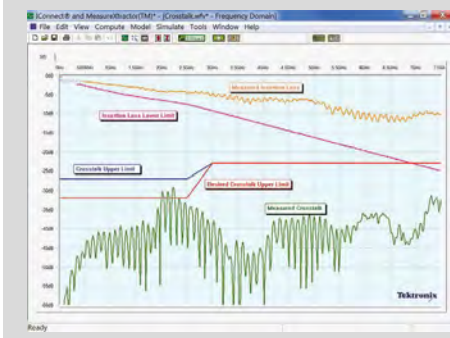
IConnect® and MeasureXtractor(TM)* - [Crosstalk.wfs* - Frequency Domain]
File Edit View Compute Model Simulate Tools Window Help

Measured Insertion Loss
Insertion Loss Lower Limit
Crosstalk Upper Limit
Desired Crosstalk Upper Limit
Measured Crosstalk
Tektronix
Ready